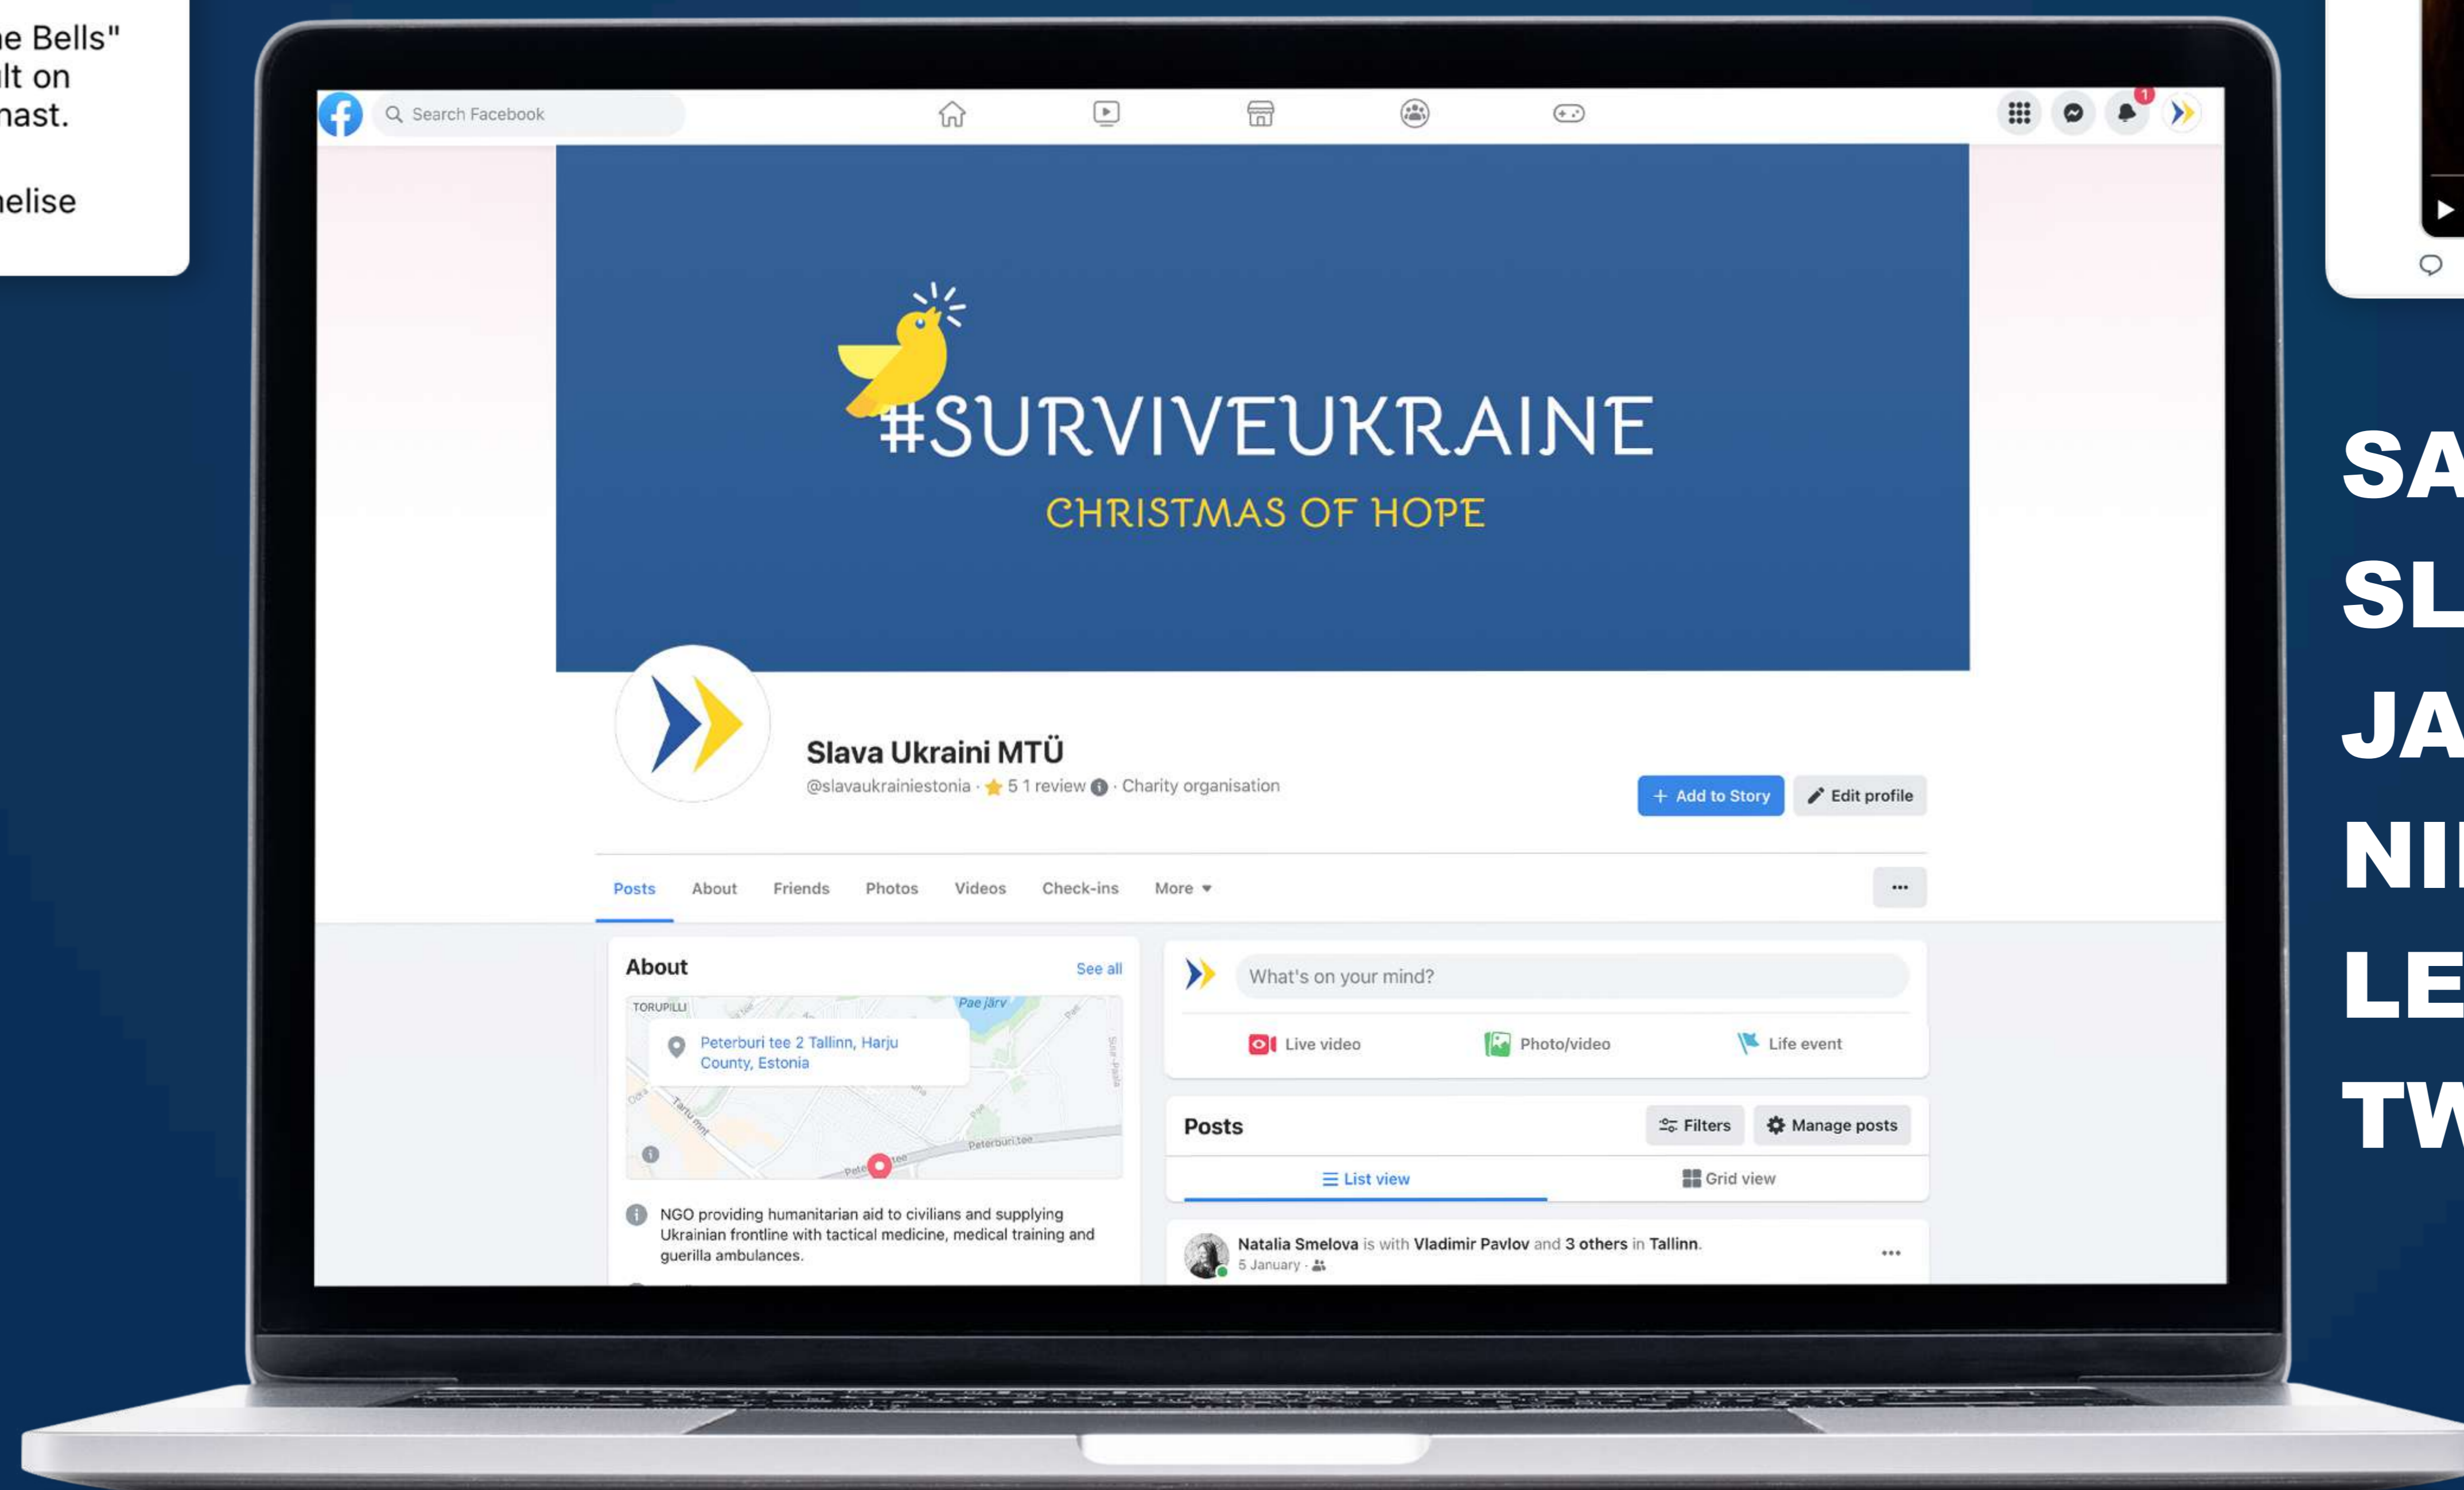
e Bells"
lt on
nast.

elise

Search Facebook

1

#SURVIVEUKRAINE
CHRISTMAS OF HOPE

Slava Ukraini MTÜ
@slavaukrainiestonia · 5 1 review · Charity organisation

+ Add to Story
Edit profile

Posts About Friends Photos Videos Check-ins More

About
See all

TORUPILLI
Pae järv
Peterburi tee 2 Tallinn, Harju County, Estonia
Tartu mnt
Peterburi tee

NGO providing humanitarian aid to civilians and supplying Ukrainian frontline with tactical medicine, medical training and guerilla ambulances.

What's on your mind?
Live video
Photo/video
Life event

Posts
Filters
Manage posts
List view
Grid view

Natalia Smelova is with Vladimir Pavlov and 3 others in Tallinn.
5 January ·

SA
SL
JA
NI
LE
TW